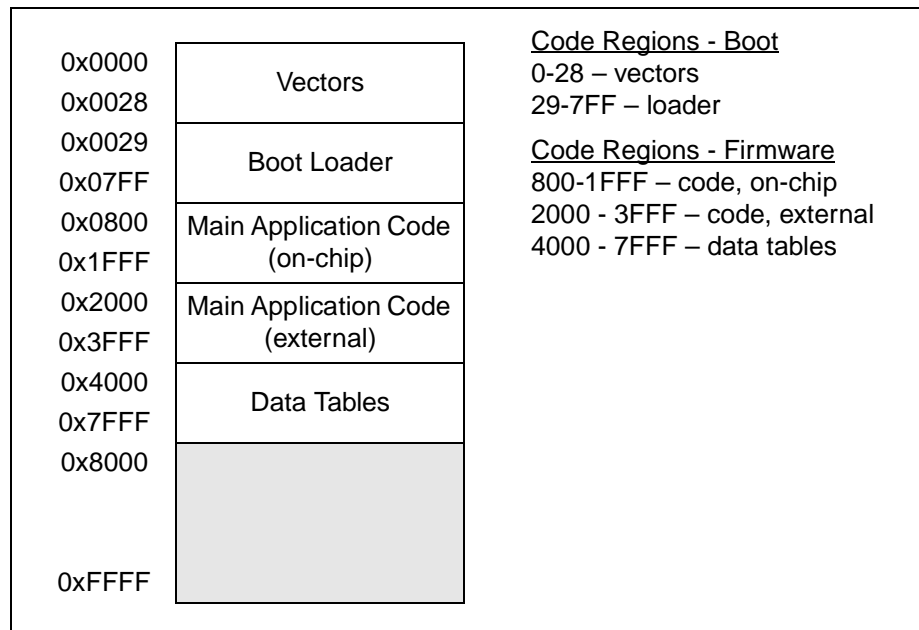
0x0000
0x0028
Vectors

0x0029
0x07FF
Boot Loader

0x0800
0x1FFF
Main Application Code (on-chip)

0x2000
0x3FFF
Main Application Code (external)

0x4000
0x7FFF
Data Tables

0x8000

0xFFFF

Code Regions - Boot
0-28 – vectors
29-7FF – loader

Code Regions - Firmware
800-1FFF – code, on-chip
2000 - 3FFF – code, external
4000 - 7FFF – data tables